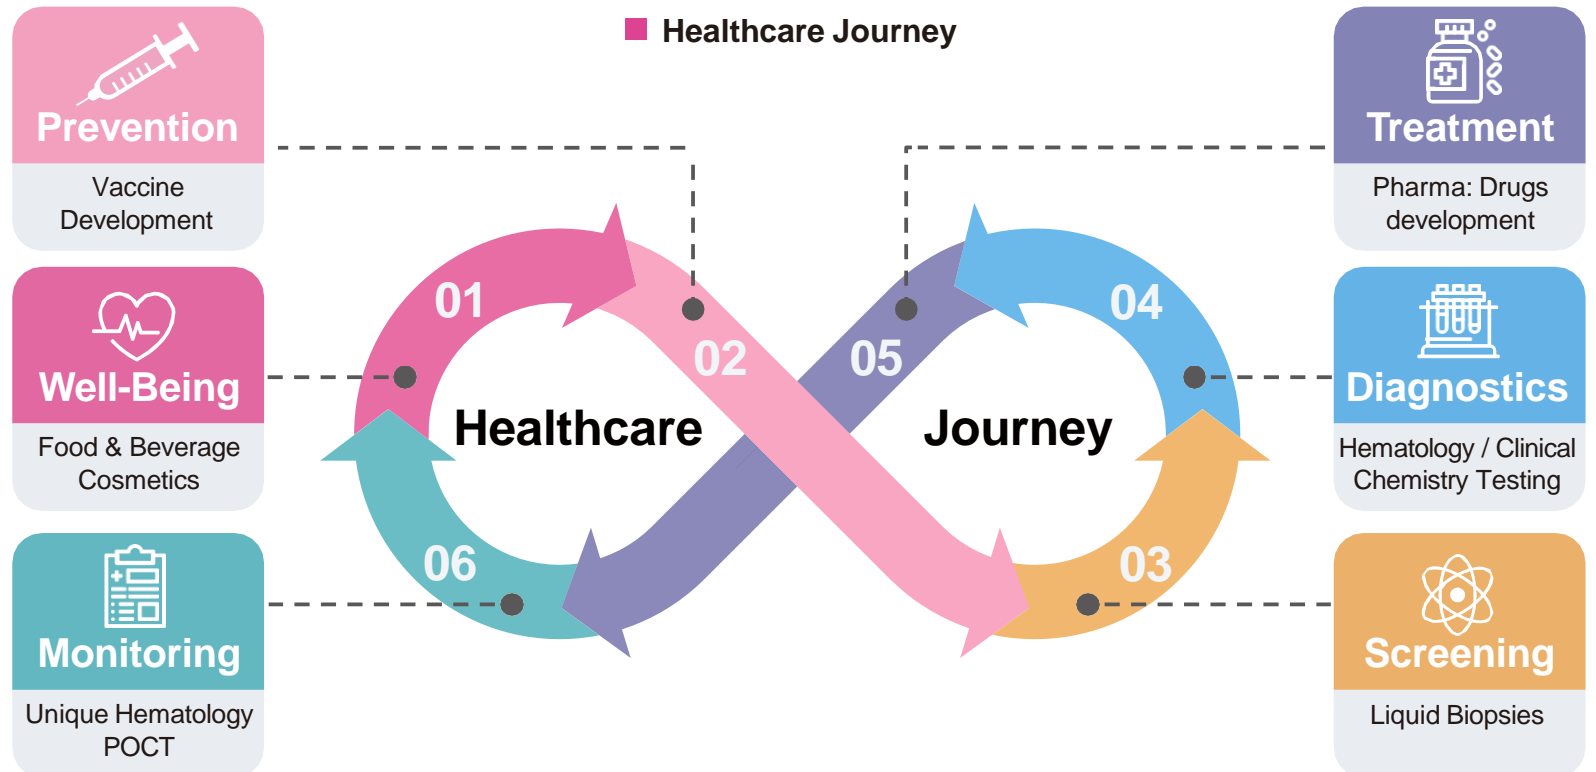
Healthcare Journey

Prevention
Vaccine Development

Well-Being
Food & Beverage Cosmetics

Monitoring
Unique Hematology POCT

01
02
05
04
Healthcare
Journey
06
03

Treatment
Pharma: Drugs development

Diagnostics
Hematology / Clinical Chemistry Testing

Screening
Liquid Biopsies